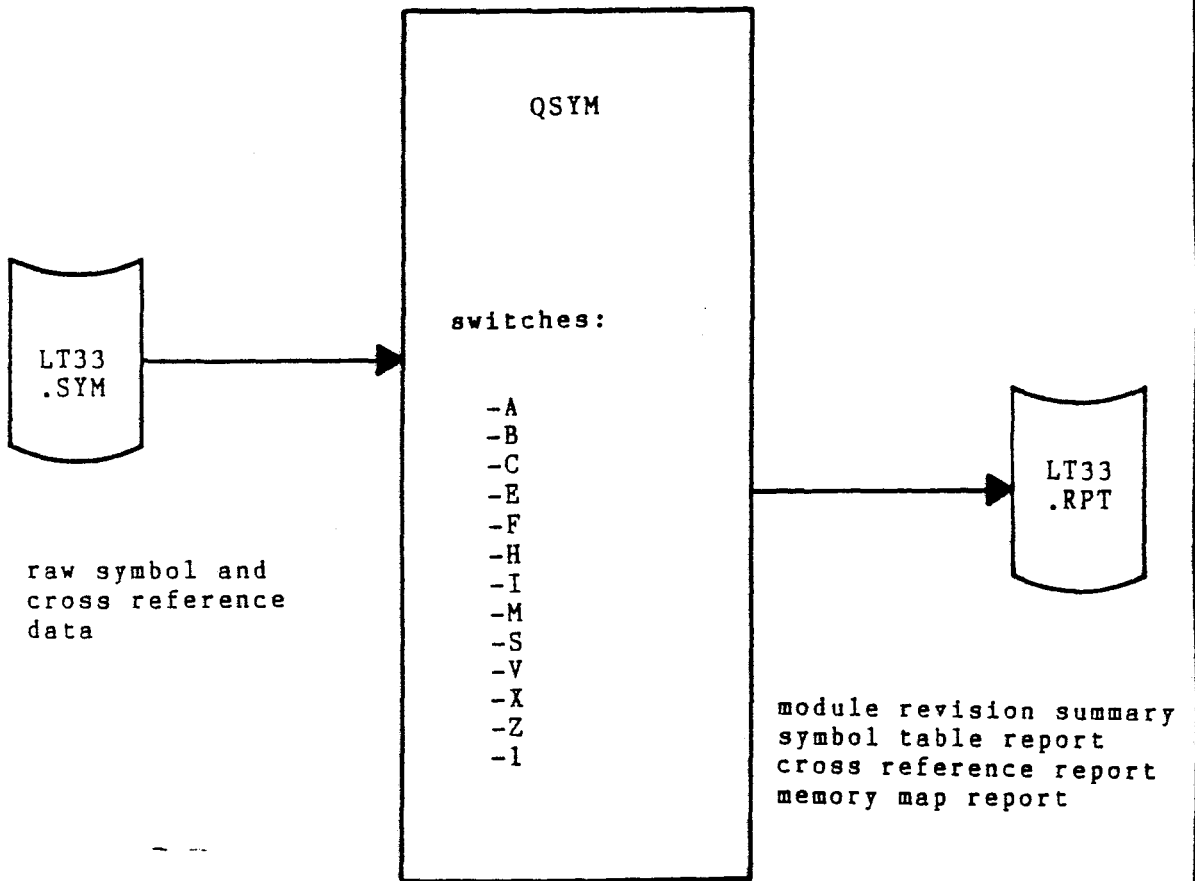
QSYM

LT33 .SYM

raw symbol and cross reference data

switches:

-A
-B
-C
-E
-F
-H
-I
-M
-S
-V
-X
-Z
-1

LT33 .RPT

module revision summary
symbol table report
cross reference report
memory map report